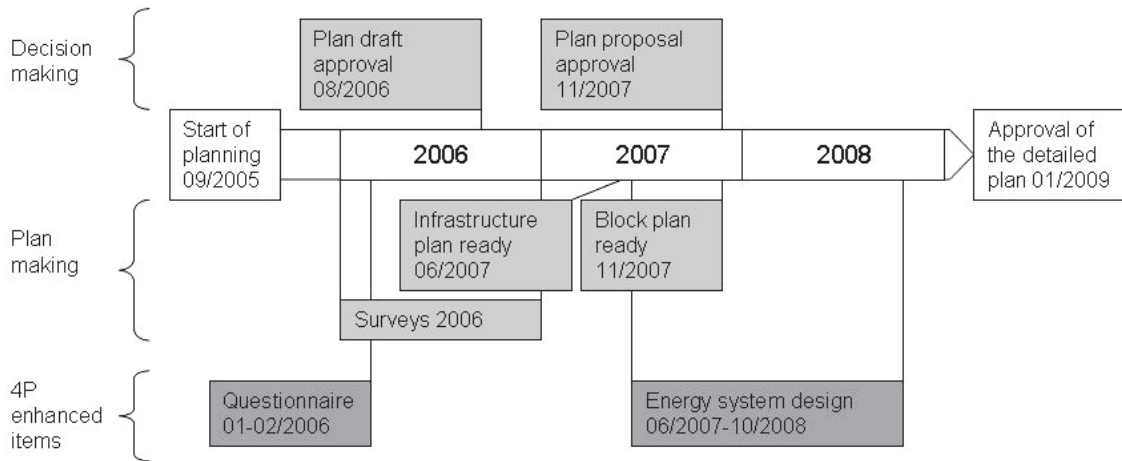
Decision making

Plan draft approval 08/2006

Plan proposal approval 11/2007

Start of planning 09/2005

2006

2007

2008

Approval of the detailed plan 01/2009

Plan making

Infrastructure plan ready 06/2007

Block plan ready 11/2007

Surveys 2006

4P enhanced items

Questionnaire 01-02/2006

Energy system design 06/2007-10/2008